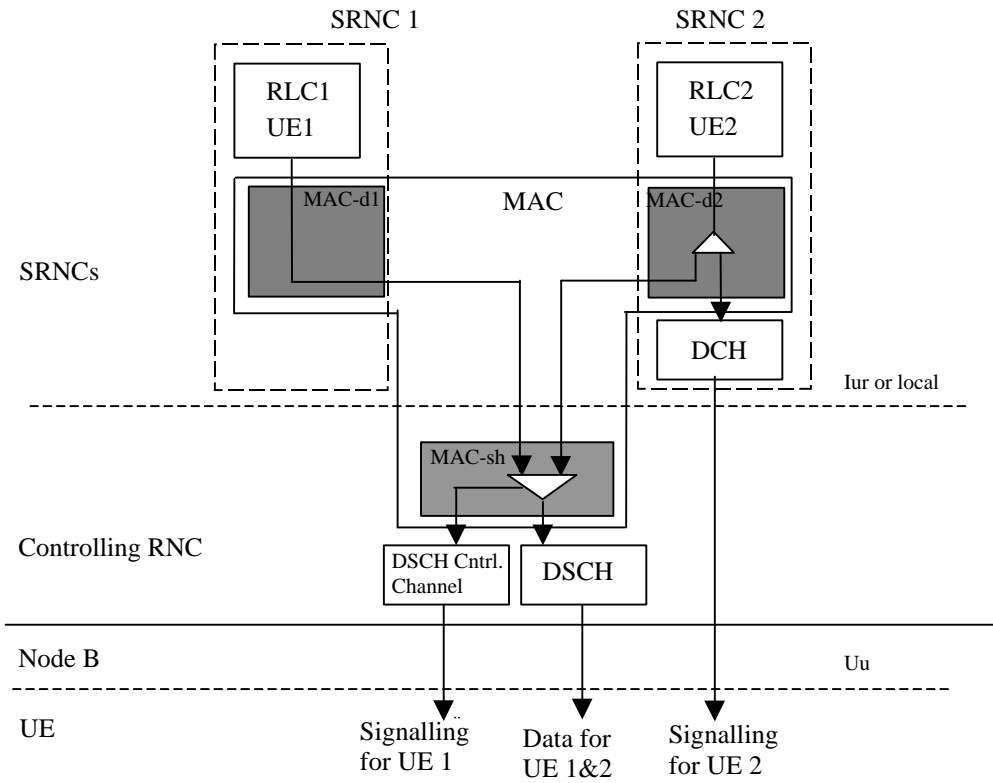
SRNC 1

SRNC 2

RLC1
UE1

RLC2
UE2

MAC-d1

MAC

MAC-d2

SRNCs

DCH

Iur or local

MAC-sh

Controlling RNC

DSCH Cntrl. Channel

DSCH

Node B

Uu

UE

Signalling for UE 1

Data for UE 1&2

Signalling for UE 2